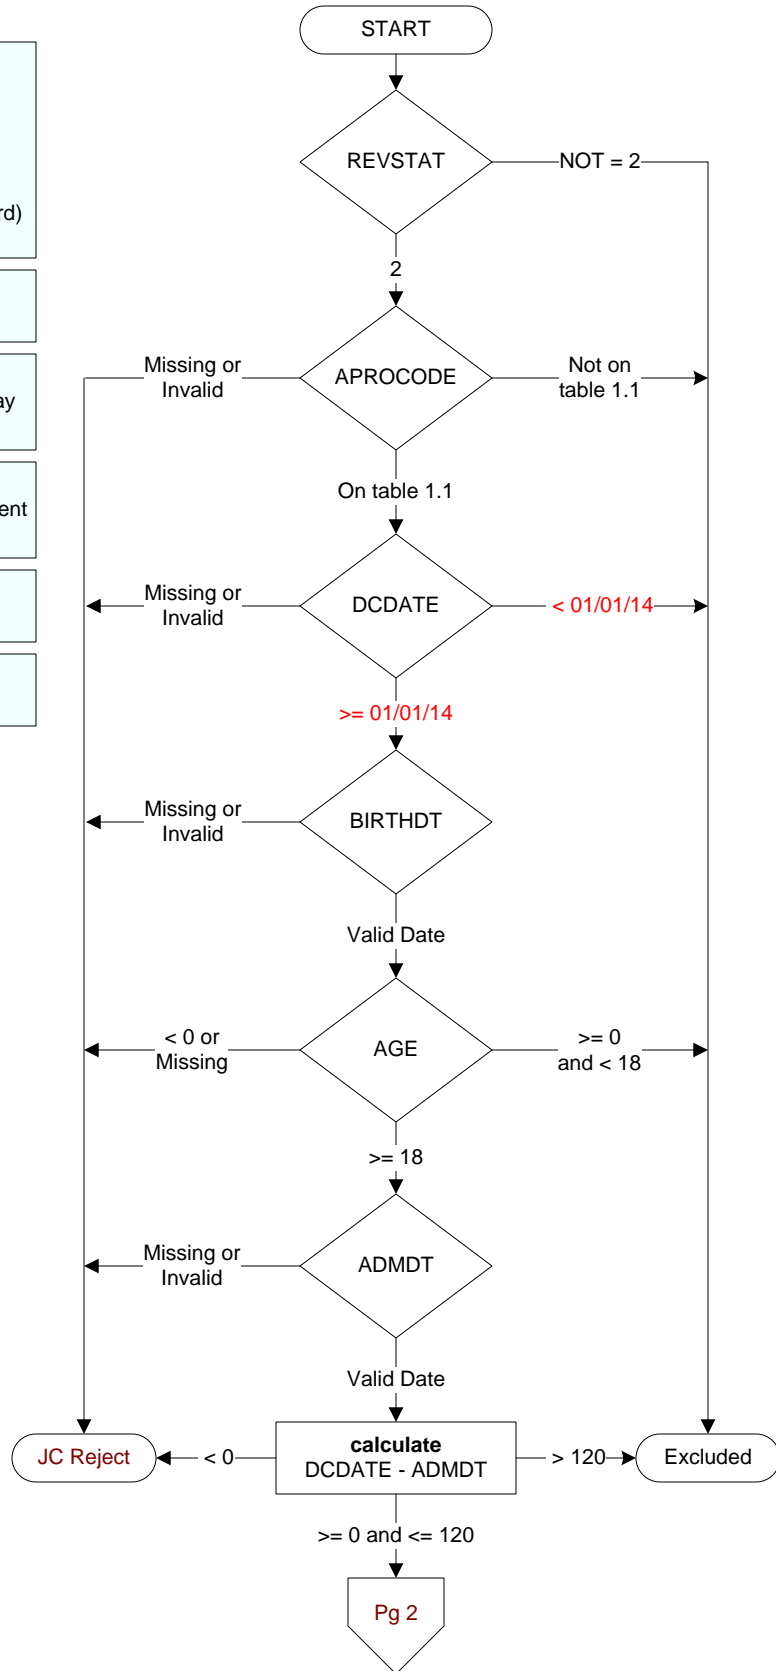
rd)

ay

ent

START

REVSTAT

NOT = 2

2

Missing or Invalid

APROCODE

Not on table 1.1

On table 1.1

Missing or Invalid

DCDATE

< 01/01/14

>= 01/01/14

Missing or Invalid

BIRTHDT

Valid Date

< 0 or Missing

AGE

>= 0 and < 18

>= 18

Missing or Invalid

ADMDT

Valid Date

JC Reject

< 0

**calculate** DCDATE - ADMDT

> 120

Excluded

>= 0 and <= 120

Pg 2